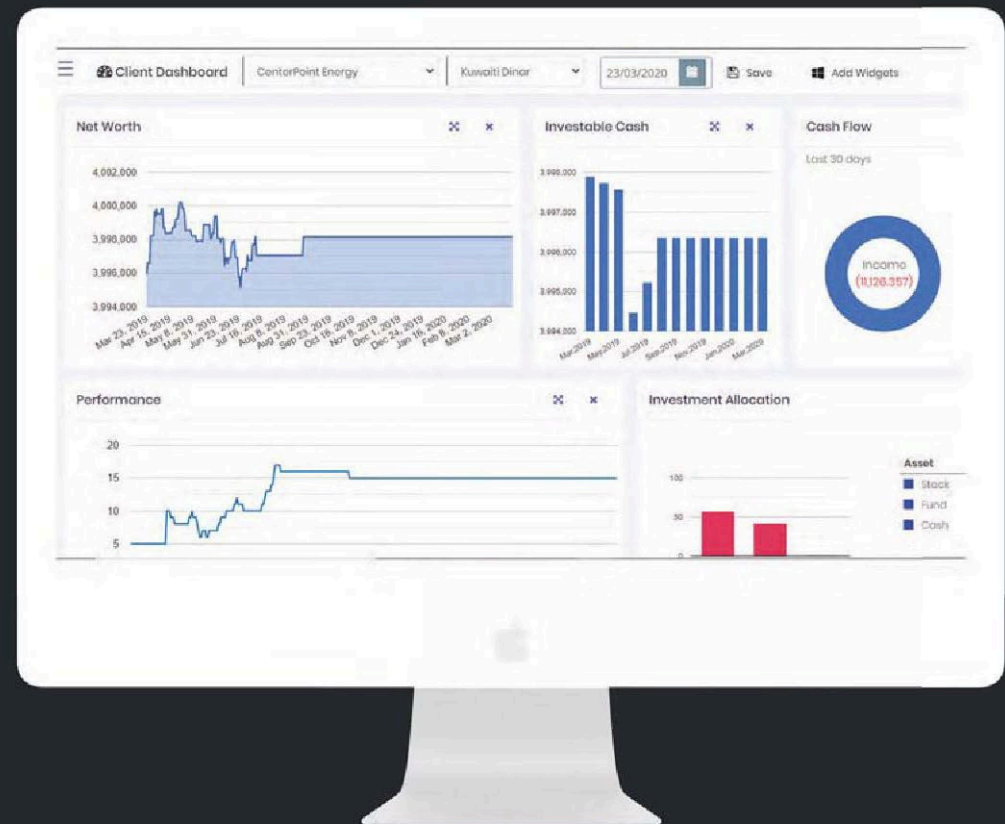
Client Dashboard CenterPoint Energy Kuwaiti Dinar 23/03/2020 Save Add Widgets

Net Worth

4,002,000
4,000,000
3,998,000
3,996,000
3,994,000

Mar 23, 2019 Apr 15, 2019 May 8, 2019 May 31, 2019 Jun 23, 2019 Jul 16, 2019 Aug 8, 2019 Aug 31, 2019 Sep 23, 2019 Oct 16, 2019 Nov 8, 2019 Dec 1, 2019 Dec 24, 2019 Jan 16, 2020 Feb 8, 2020 Mar 2, 2020

Investable Cash

3,998,000
3,997,000
3,996,000
3,995,000
3,994,000

Mar 2019 May 2019 Jul 2019 Sep 2019 Nov 2019 Jan 2020 Mar 2020

Cash Flow

Last 30 days

Income
(11,126.357)

Performance

20
15
10
5

Investment Allocation

100
50
0

Asset
Stock
Fund
Cash